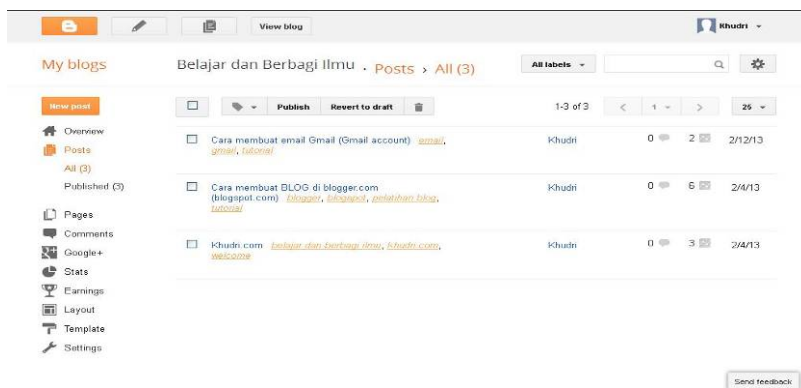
View blog

Khudri

My blogs

Belajar dan Berbagi Ilmu › Posts › All (3)

All labels

New post

Publish

Revert to draft

1-3 of 3

1

25

Overview

Posts

All (3)

Published (3)

Pages

Comments

Google+

Stats

Earnings

Layout

Template

Settings

Cara membuat email Gmail (Gmail account) email, gmail, tutorial

Khudri

0

2

2/12/13

Cara membuat BLOG di blogger.com (blogspot.com) blogger, blogspot, pelatihan blog, tutorial

Khudri

0

6

2/4/13

Khudri.com belajar dan berbagi ilmu, Khudri.com, welcome

Khudri

0

3

2/4/13

Send feedback